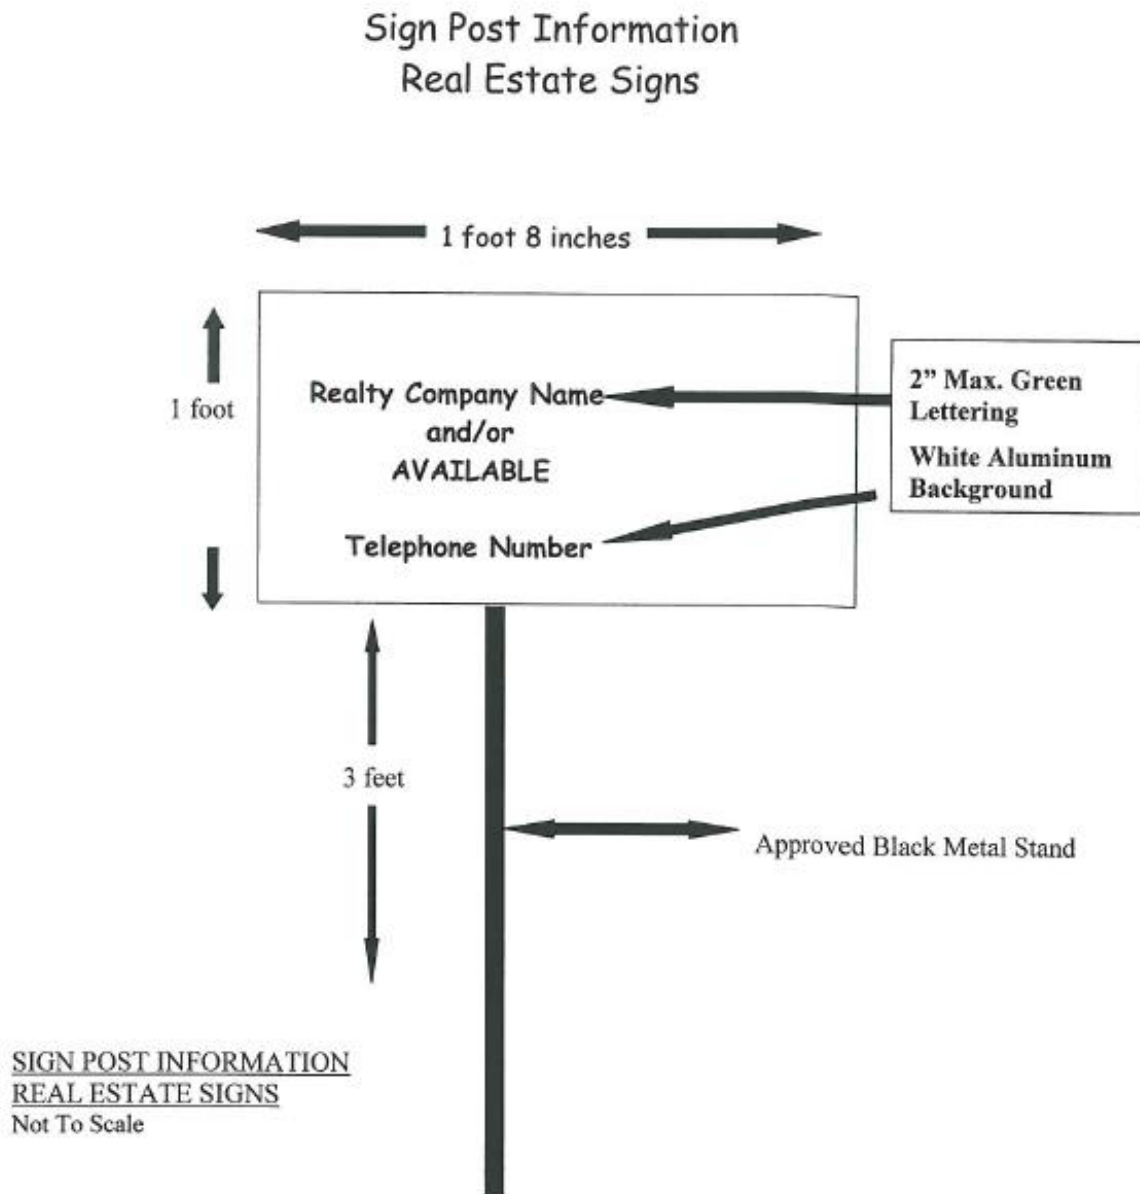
Sign Post Information
Real Estate Signs

1 foot 8 inches

1 foot

Realty Company Name
and/or
AVAILABLE

Telephone Number

2" Max. Green Lettering
White Aluminum Background

3 feet

Approved Black Metal Stand

SIGN POST INFORMATION
REAL ESTATE SIGNS
Not To Scale